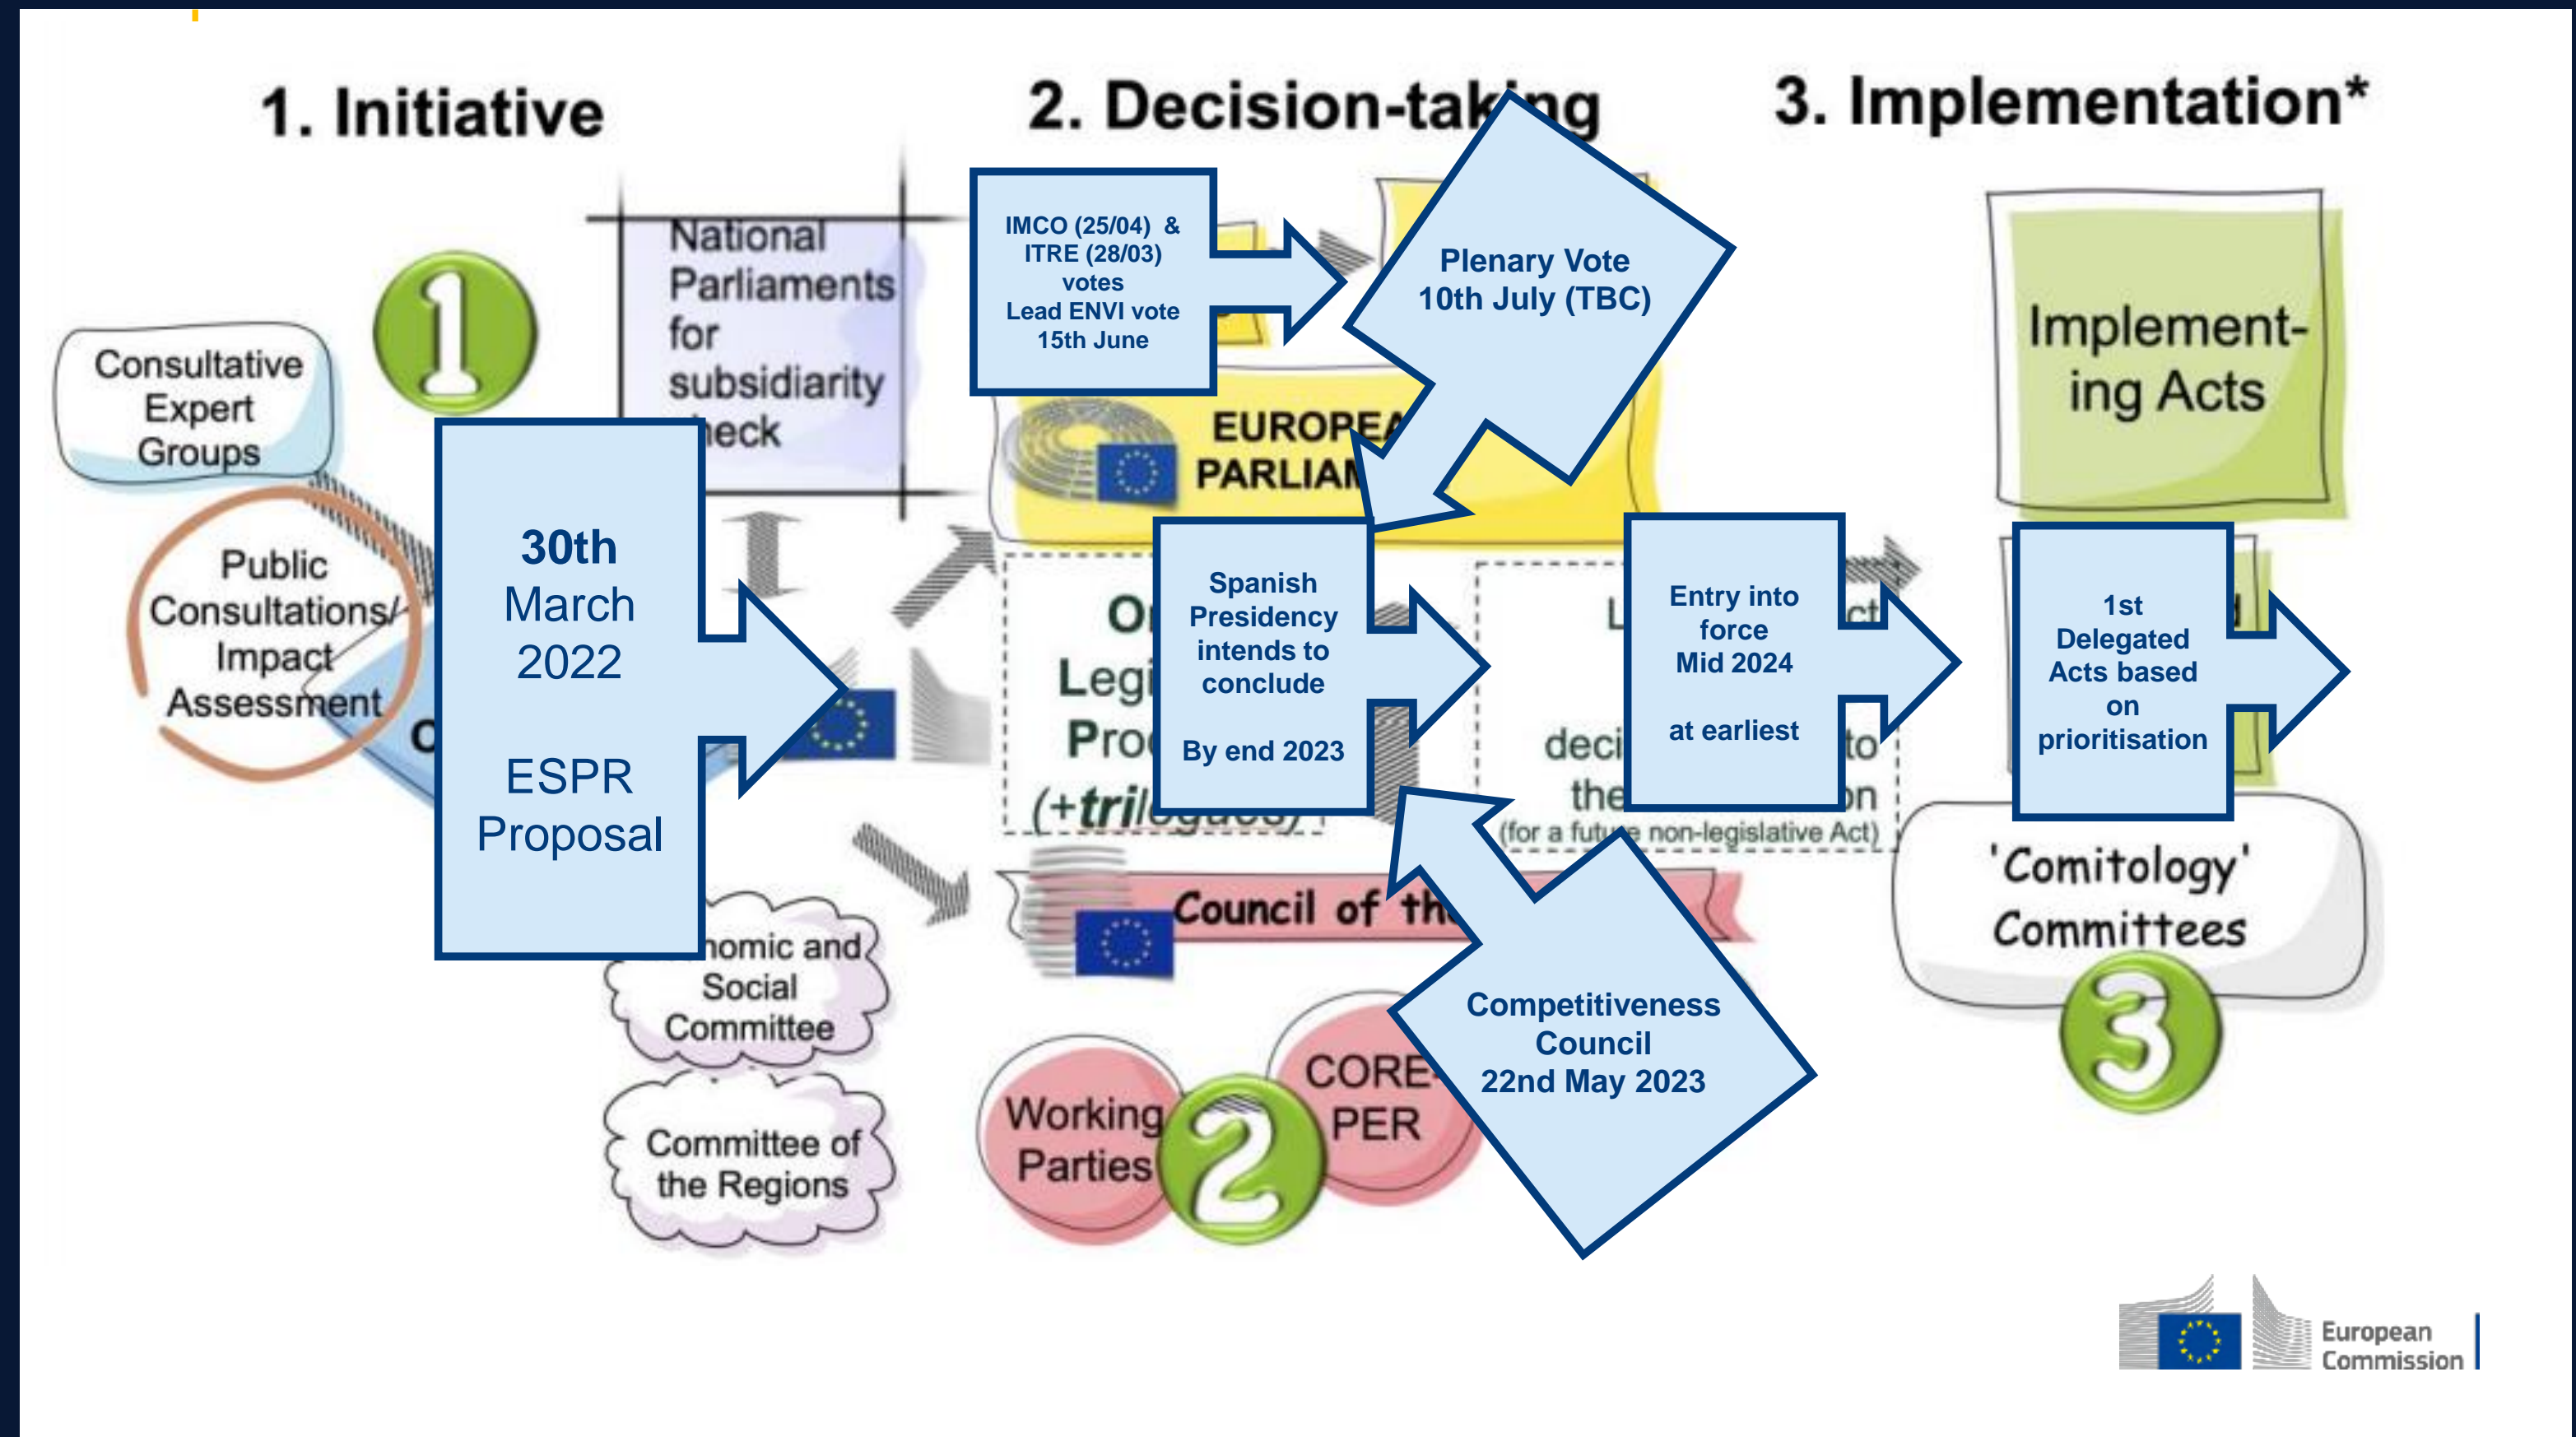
1. Initiative

2. Decision-taking

3. Implementation*

Consultative Expert Groups

1

National Parliaments for subsidiarity check

Public Consultations/ Impact Assessment

30th March 2022

ESPR Proposal

IMCO (25/04) & ITRE (28/03) votes Lead ENVI vote 15th June

Plenary Vote 10th July (TBC)

EUROPEA PARLIAM

Spanish Presidency intends to conclude

By end 2023

Entry into force Mid 2024

at earliest

1st Delegated Acts based on prioritisation

Implementing Acts

O Legi Pro (+tril

deci the to on

(for a future non-legislative Act)

'Comitology' Committees

3

Council of the

Competitiveness Council 22nd May 2023

nomic and Social Committee

Committee of the Regions

Working Parties

2

CORE PER

European Commission